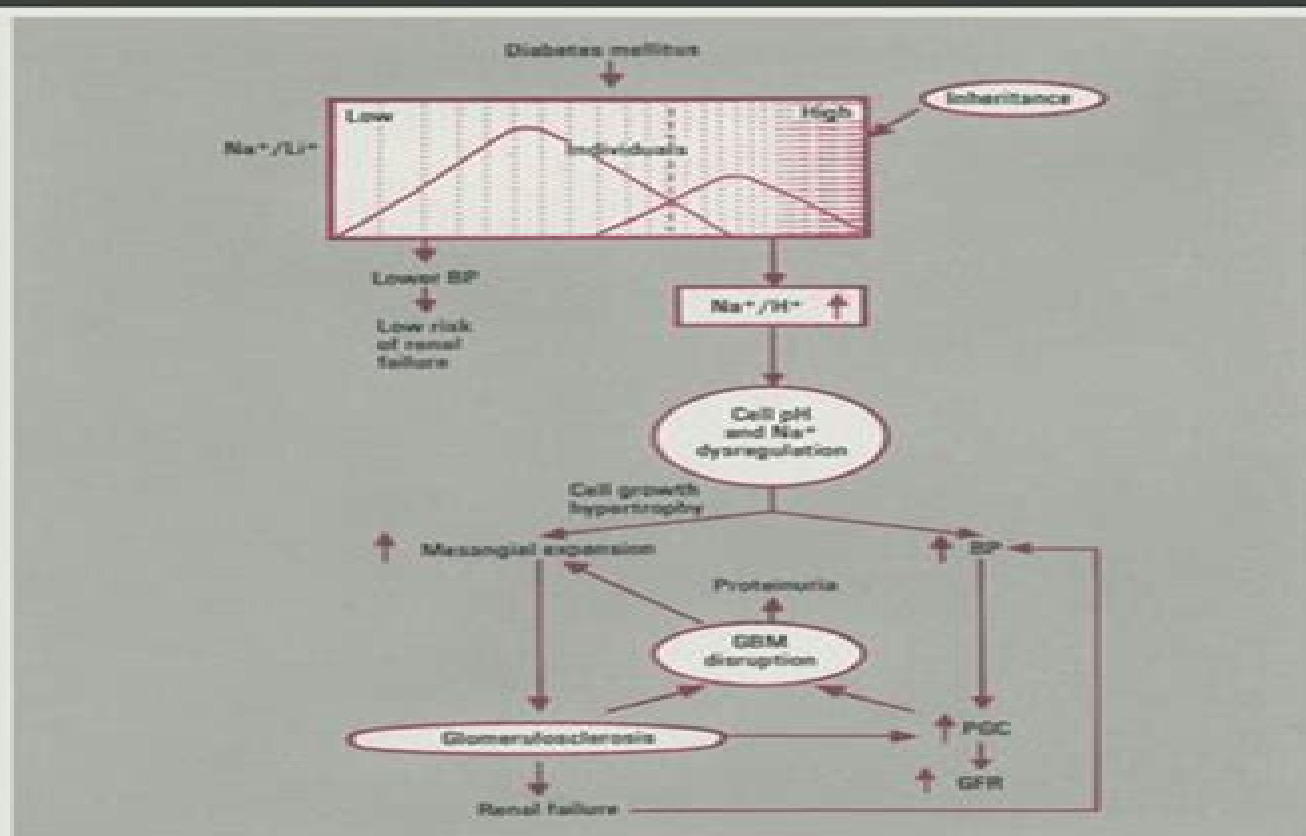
Diabetes mellitus

Low

High

Inheritance

Na⁺/Li⁺

Individuals

Lower BP

Low risk of renal failure

Na⁺/H⁺ ↑

Cell pH and Na⁺ dysregulation

Cell growth hypertrophy

↑ Mesangial expansion

↑ BP

Proteinuria

GBM disruption

Glomerulosclerosis

↑ PGC

↑ GFR

Renal failure